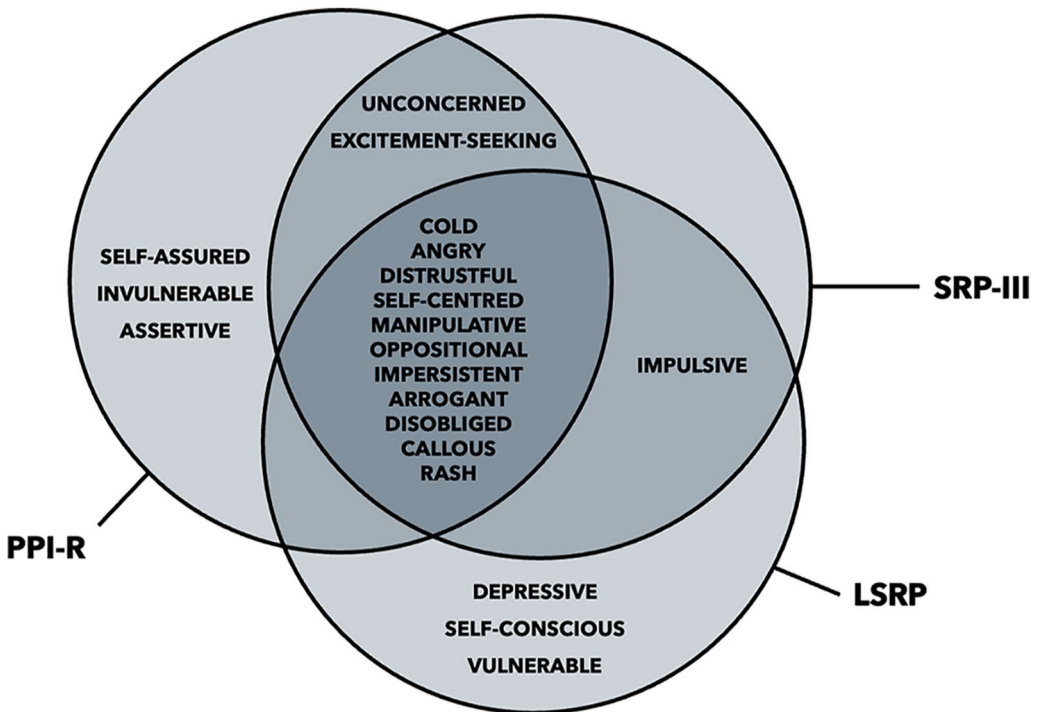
UNCONCERNED
EXCITEMENT-SEEKING

SELF-ASSURED
INVULNERABLE
ASSERTIVE

COLD
ANGRY
DISTRUSTFUL
SELF-CENTRED
MANIPULATIVE
OPPOSITIONAL
IMPERSISTENT
ARROGANT
DISOBLIGED
CALLOUS
RASH

SRP-III

IMPULSIVE

PPI-R

DEPRESSIVE
SELF-CONSCIOUS
VULNERABLE

LSRP